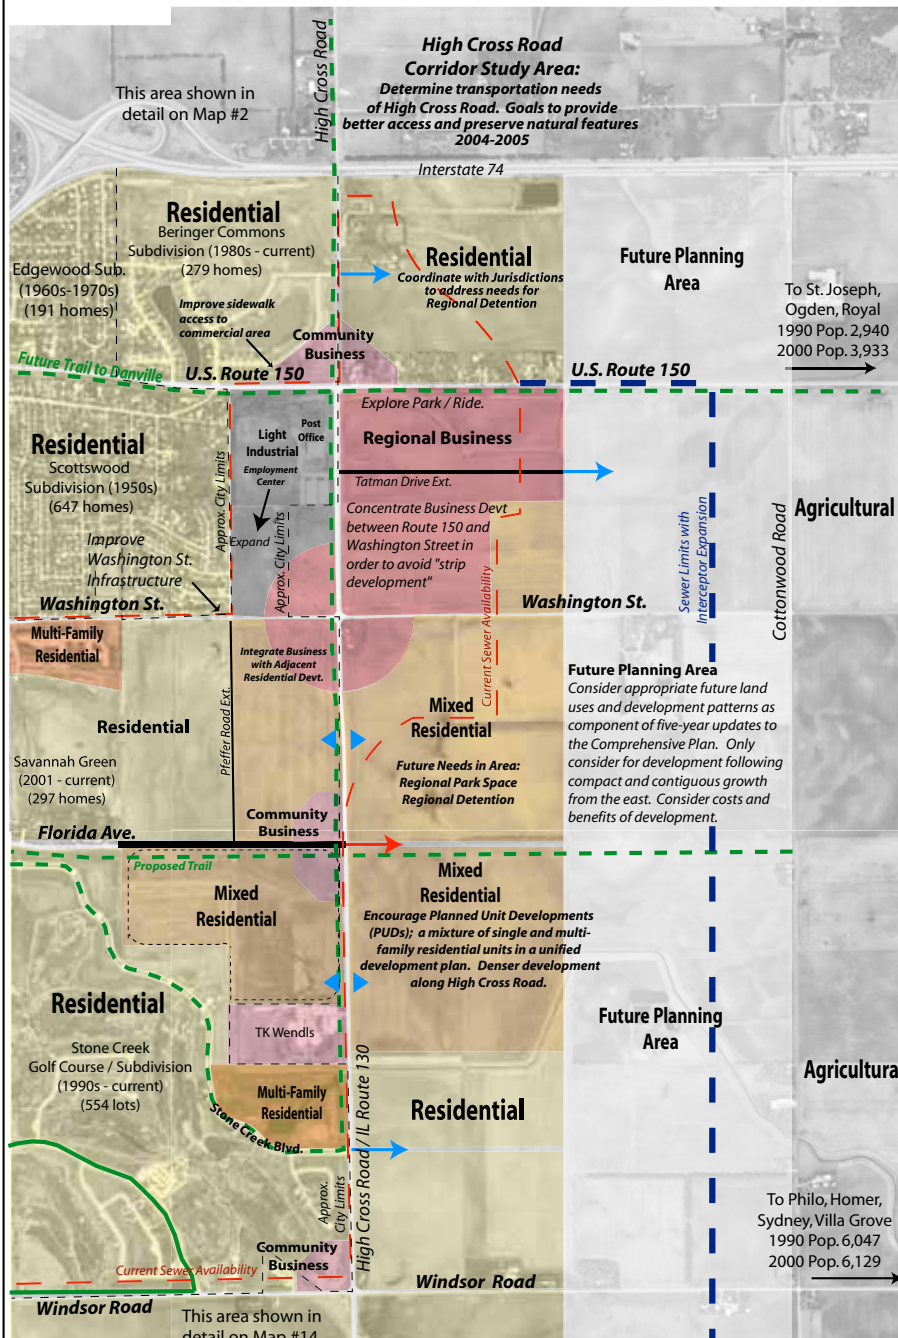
High Cross Road Corridor Study Area:
Determine transportation needs of High Cross Road. Goals to provide better access and preserve natural features 2004-2005

This area shown in detail on Map #2

High Cross Road

Interstate 74

Residential
Beringer Commons Subdivision (1980s - current) (279 homes)

Edgewood Sub. (1960s-1970s) (191 homes)

Improve sidewalk access to commercial area

Community Business

Residential
Coordinate with Jurisdictions to address needs for Regional Detention

Future Planning Area

To St. Joseph, Ogden, Royal
1990 Pop. 2,940
2000 Pop. 3,933

Future Trail to Danville

U.S. Route 150

U.S. Route 150

Explore Park / Ride.

Regional Business

Residential
Scottswood Subdivision (1950s) (647 homes)

Light Industrial

Post Office

Employment Center

Approx. City Limits

Tatman Drive Ext.

Concentrate Business Devt between Route 150 and Washington Street in order to avoid "strip development"

Expand

Approx. City Limits

Improve Washington St. Infrastructure

Current Sewer Availability

Sewer Limits with Interceptor Expansion

Cottonwood Road

Agricultural

Washington St.

Washington St.

Multi-Family Residential

Integrate Business with Adjacent Residential Devt.

Residential

Pfeffer Road Ext.

Mixed Residential

Future Needs in Area: Regional Park Space Regional Detention

Future Planning Area
Consider appropriate future land uses and development patterns as component of five-year updates to the Comprehensive Plan. Only consider for development following compact and contiguous growth from the east. Consider costs and benefits of development.

Savannah Green (2001 - current) (297 homes)

Community Business

Florida Ave.

Proposed Trail

Mixed Residential

Mixed Residential
Encourage Planned Unit Developments (PUDs); a mixture of single and multi-family residential units in a unified development plan. Denser development along High Cross Road.

Residential

TK Wendls

Future Planning Area

Stone Creek Golf Course / Subdivision (1990s - current) (554 lots)

Multi-Family Residential

Stone Creek Blvd.

High Cross Road / IL Route 130

Residential

Agricultura

Approx. City Limits

To Philo, Homer, Sydney, Villa Grove
1990 Pop. 6,047
2000 Pop. 6,129

Community Business

Current Sewer Availability

Windsor Road

Windsor Road

This area shown in detail on Map #14